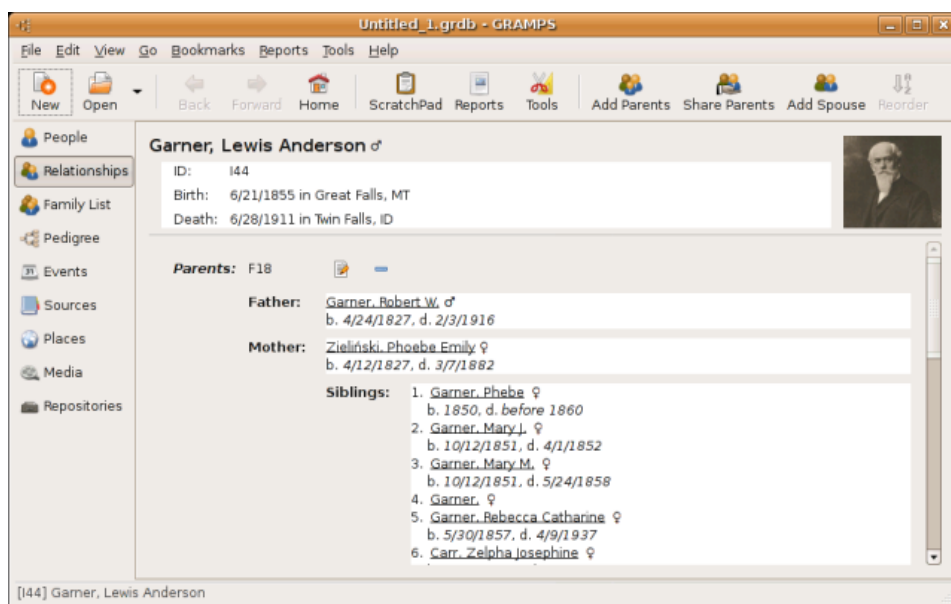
Untitled_1.grdb - GRAMPS

File Edit View Go Bookmarks Reports Tools Help

New Open Back Forward Home ScratchPad Reports Tools Add Parents Share Parents Add Spouse Reorder

People
Relationships
Family List
Pedigree
Events
Sources
Places
Media
Repositories

Garner, Lewis Anderson ♂
ID: I44
Birth: 6/21/1855 in Great Falls, MT
Death: 6/28/1911 in Twin Falls, ID

Parents: F18

Father: Garner, Robert W. ♂
b. 4/24/1827, d. 2/3/1916

Mother: Zieliński, Phoebe Emily ♀
b. 4/12/1827, d. 3/7/1882

Siblings:
1. Garner, Phebe ♀
b. 1850, d. before 1860
2. Garner, Mary J. ♀
b. 10/12/1851, d. 4/1/1852
3. Garner, Mary M. ♀
b. 10/12/1851, d. 5/24/1858
4. Garner, ♀
5. Garner, Rebecca Catharine ♀
b. 5/30/1857, d. 4/9/1937
6. Carr, Zelpha Josephine ♀

[I44] Garner, Lewis Anderson